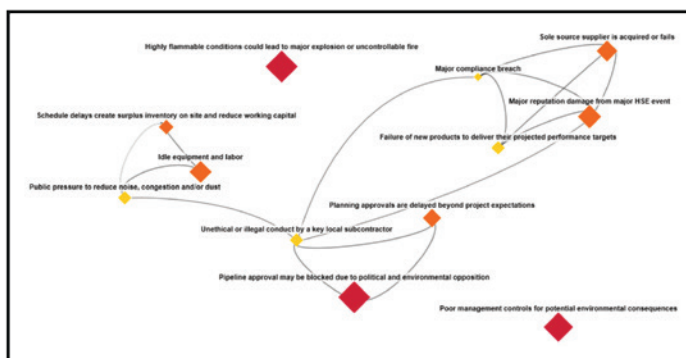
Highly flammable conditions could lead to major explosion or uncontrollable fire

Sole source supplier is acquired or fails

Major compliance breach

Major reputation damage from major HSE event

Schedule delays create surplus inventory on site and reduce working capital

Failure of new products to deliver their projected performance targets

Idle equipment and labor

Public pressure to reduce noise, congestion and/or dust

Planning approvals are delayed beyond project expectations

Unethical or illegal conduct by a key local subcontractor

Pipeline approval may be blocked due to political and environmental opposition

Poor management controls for potential environmental consequences